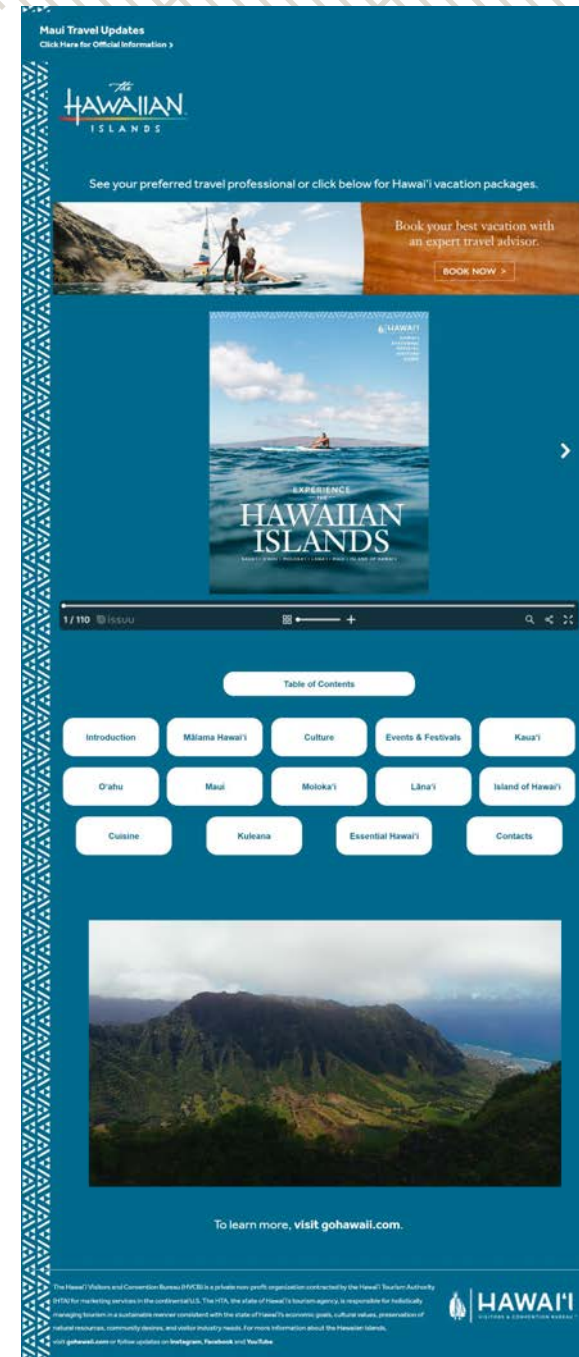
Maui Travel Updates
Click Here for Official Information >

The HAWAIIAN ISLANDS

See your preferred travel professional or click below for Hawai'i vacation packages.

Book your best vacation with an expert travel advisor.

BOOK NOW >

HAWAI'I

EXPERIENCE THE HAWAIIAN ISLANDS

1 / 110 ISSUU

Table of Contents

Introduction
Mālama Hawai'i
Culture
Events & Festivals
Kaua'i
O'ahu
Maui
Moloka'i
Lāna'i
Island of Hawai'i
Cuisine
Kuleana
Essential Hawai'i
Contacts

To learn more, visit gohawaii.com.

The Hawai'i Visitors and Convention Bureau (HVCB) is a private non-profit organization contracted by the Hawai'i Tourism Authority (HTA) for marketing services in the continental U.S. The HTA, the state of Hawai'i's tourism agency, is responsible for holistically managing tourism in a sustainable manner consistent with the state of Hawai'i's economic goals, cultural values, preservation of natural resources, community desires, and visitor industry needs. For more information about the Hawaiian Islands, visit gohawaii.com or follow updates on Instagram, Facebook and YouTube.

HAWAI'I VISITORS & CONVENTION BUREAU